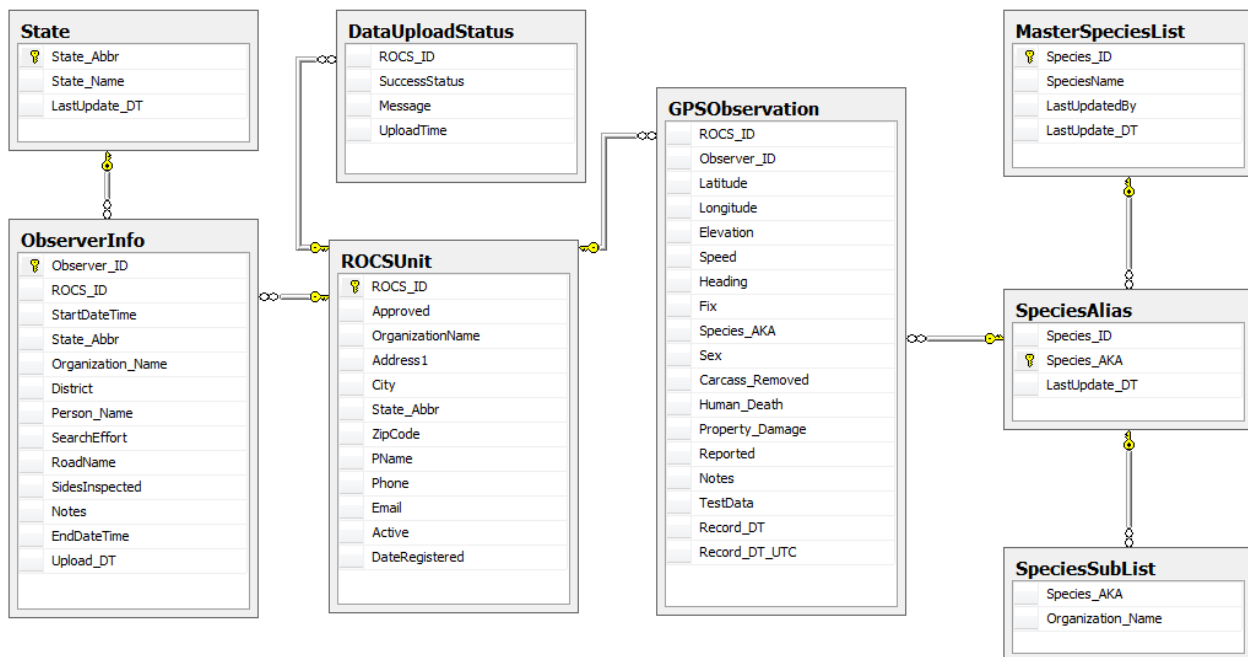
State
State_Abbr
State_Name
LastUpdate_DT

DataUploadStatus
ROCS_ID
SuccessStatus
Message
UploadTime

MasterSpeciesList
Species_ID
SpeciesName
LastUpdatedBy
LastUpdate_DT

GPSObservation
ROCS_ID
Observer_ID
Latitude
Longitude
Elevation
Speed
Heading
Fix
Species_AKA
Sex
Carcass_Removed
Human_Death
Property_Damage
Reported
Notes
TestData
Record_DT
Record_DT_UTC

ObserverInfo
Observer_ID
ROCS_ID
StartDateTime
State_Abbr
Organization_Name
District
Person_Name
SearchEffort
RoadName
SidesInspected
Notes
EndDateTime
Upload_DT

ROCSUnit
ROCS_ID
Approved
OrganizationName
Address1
City
State_Abbr
ZipCode
PName
Phone
Email
Active
DateRegistered

SpeciesAlias
Species_ID
Species_AKA
LastUpdate_DT

SpeciesSubList
Species_AKA
Organization_Name